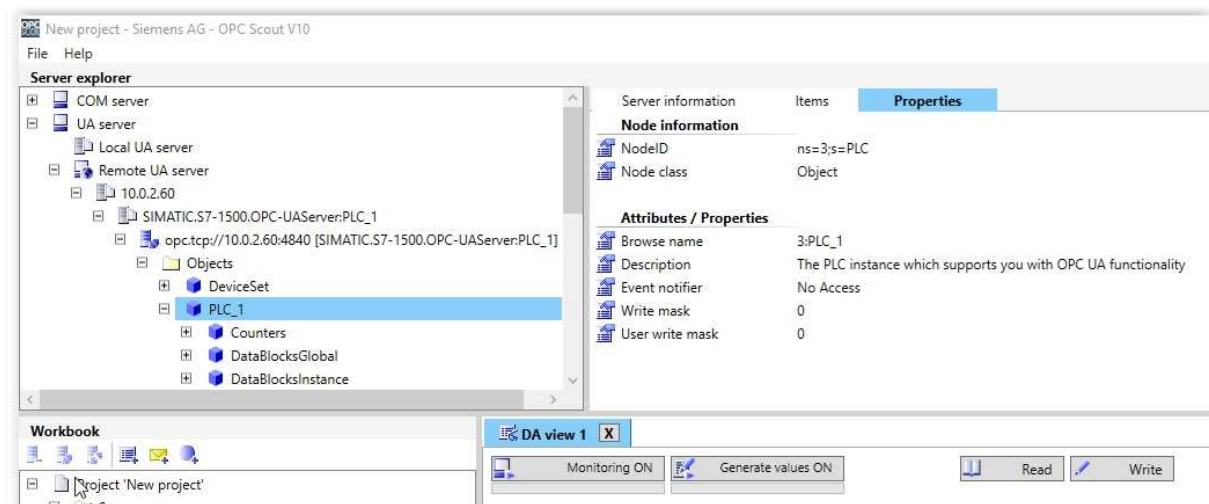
New project - Siemens AG - OPC Scout V10

File Help

Server explorer

COM server
UA server
Local UA server
Remote UA server
10.0.2.60
SIMATIC.S7-1500.OPC-UAServer:PLC_1
opc.tcp://10.0.2.60:4840 [SIMATIC.S7-1500.OPC-UAServer:PLC_1]
Objects
DeviceSet
PLC_1
Counters
DataBlocksGlobal
DataBlocksInstance

Server information | Items | Properties

Node information

| | |
|---|---|
| NodeID | ns=3;s=PLC |
| Node class | Object |

Attributes / Properties

| | |
|---|---|
| Browse name | 3:PLC_1 |
| Description | The PLC instance which supports you with OPC UA functionality |
| Event notifier | No Access |
| Write mask | 0 |
| User write mask | 0 |

Workbook

Project 'New project'

DA view 1 X

Monitoring ON | Generate values ON | Read | Write